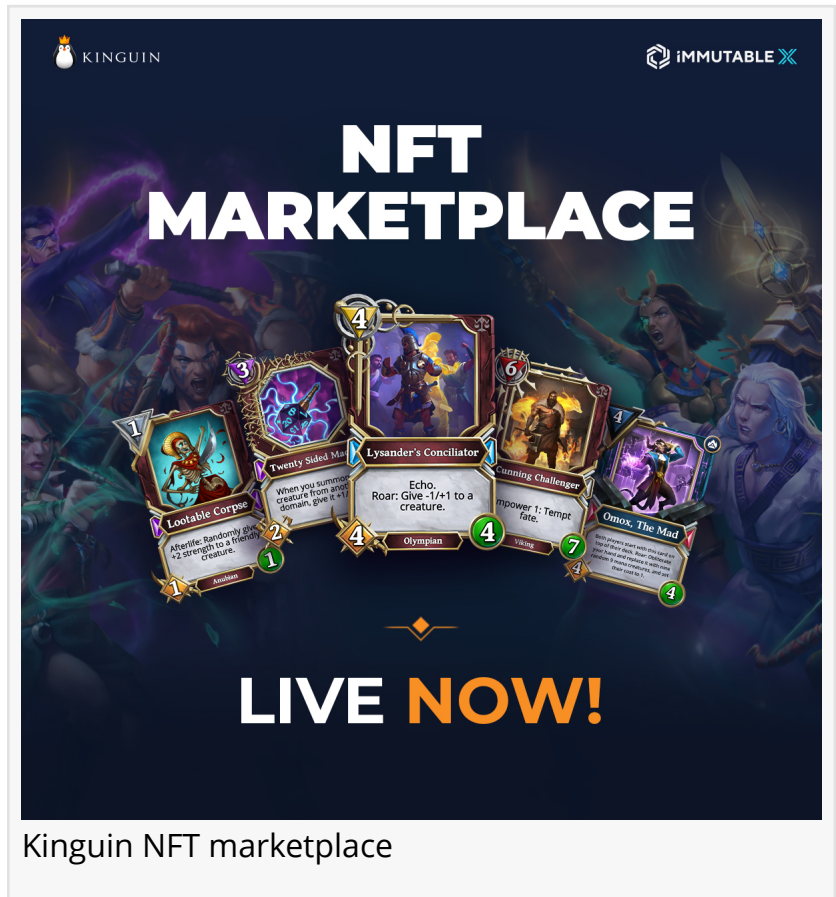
KINGUIN

IMMUTABLE X

NFT MARKETPLACE

1
Lootable Corpse
Afterlife: Randomly give +2 strength to a friendly creature.
1
1
Anubian

3
Twenty Sided Ma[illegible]
When you summon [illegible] creature from ano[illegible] domain, give it +1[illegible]
2

4
Lysander's Conciliator
Echo.
Roar: Give -1/+1 to a creature.
4
4
Olympian

6
Cunning Challenger
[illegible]mpower 1: Tempt fate.
7
Viking

4
Omox, The Mad
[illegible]
4
4

LIVE NOW!

Kinguin NFT marketplace